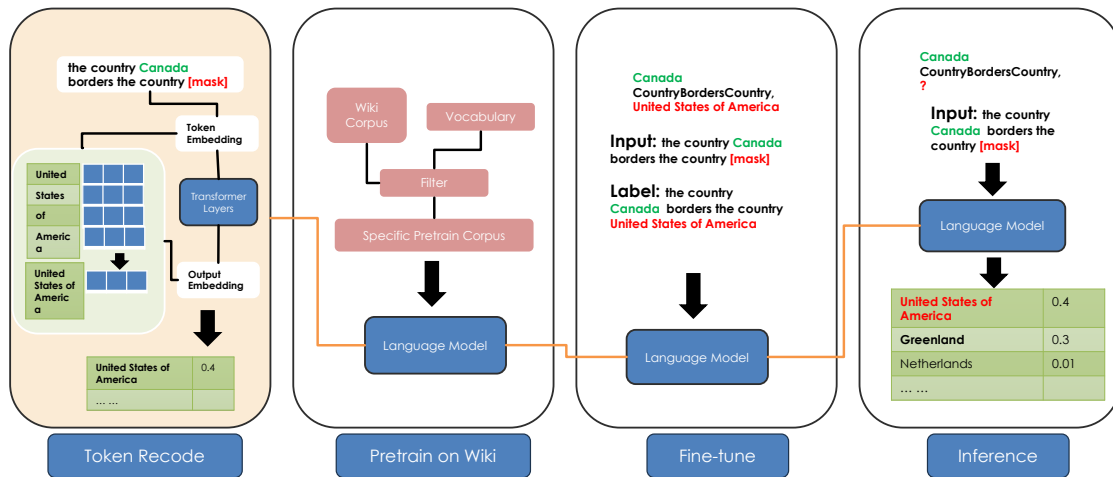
the country Canada borders the country [mask]

Token Embedding

United
States
of
Americ a

Transformer Layers

United States of Americ a

Output Embedding

| United States of America | 0.4 |
|---|---|
| … … | |

Token Recode

Wiki Corpus

Vocabulary

Filter

Specific Pretrain Corpus

Language Model

Pretrain on Wiki

Canada CountryBordersCountry, United States of America

Input: the country Canada borders the country [mask]

Label: the country Canada borders the country United States of America

Language Model

Fine-tune

Canada CountryBordersCountry, ?

Input: the country Canada borders the country [mask]

Language Model

| United States of America | 0.4 |
|---|---|
| Greenland | 0.3 |
| Netherlands | 0.01 |
| … … | |

Inference